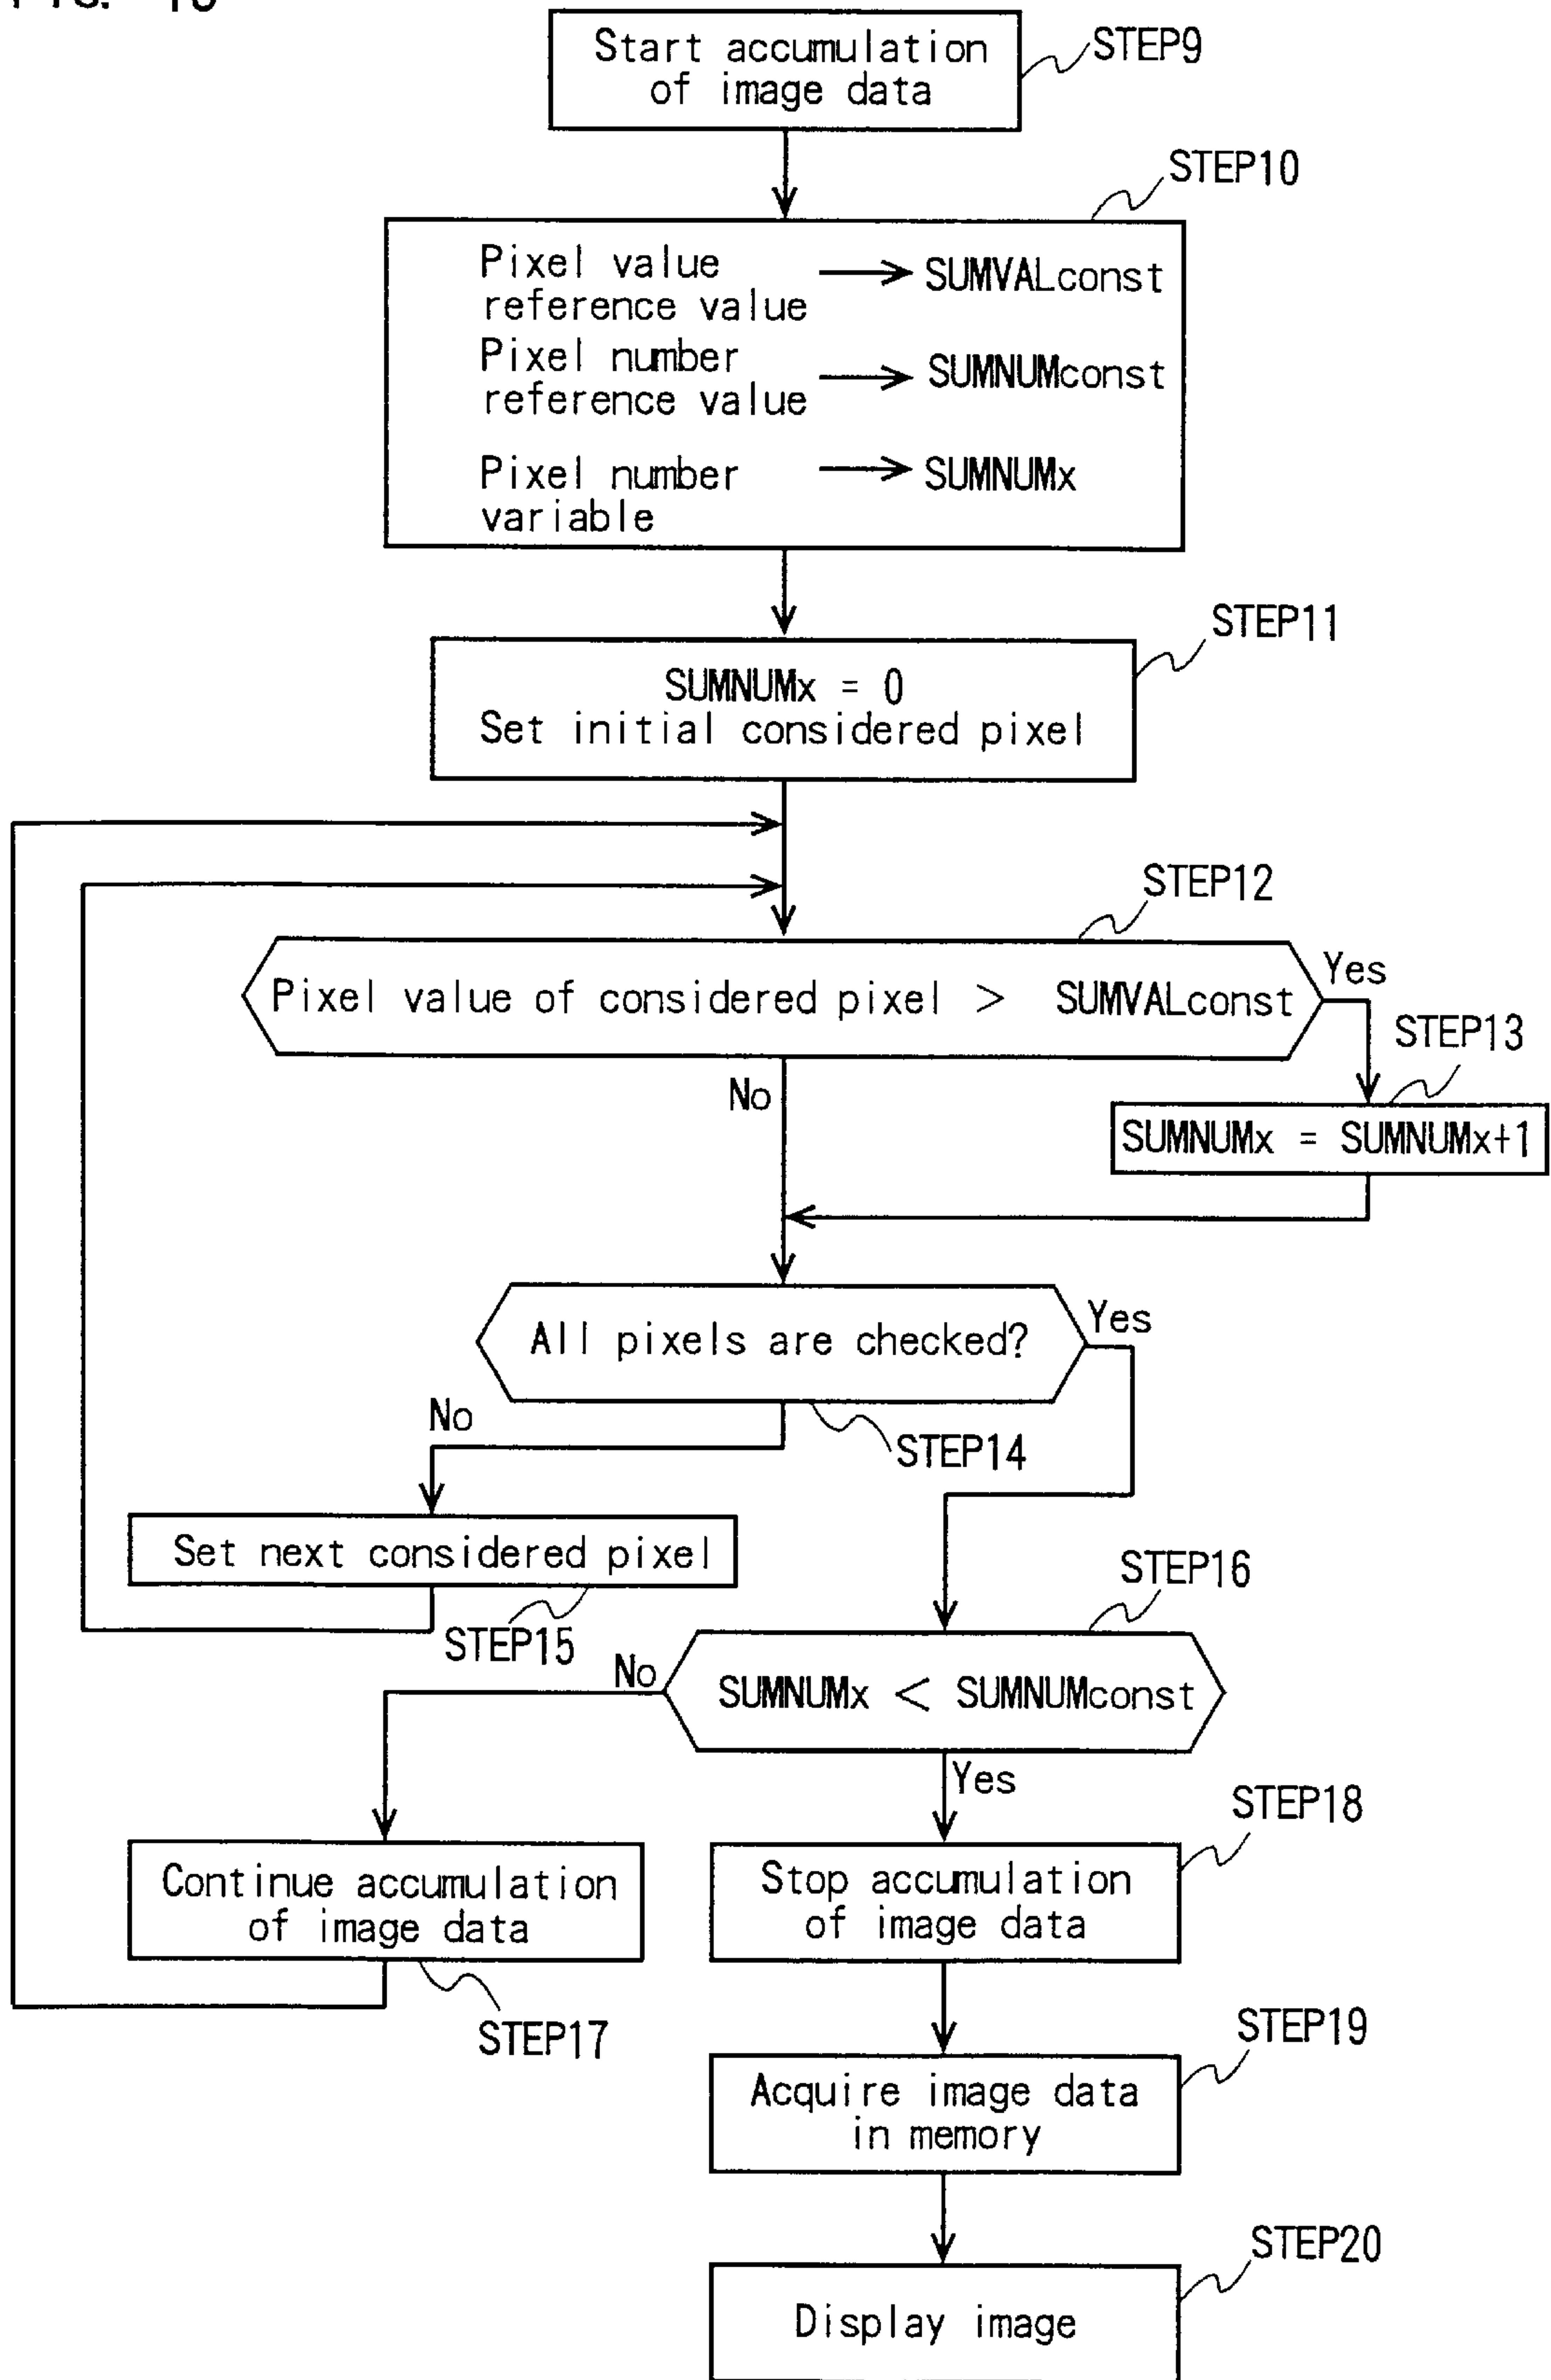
FIG. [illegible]

Start accumulation of image data
STEP9

STEP10
Pixel value reference value → SUMVALconst
Pixel number reference value → SUMNUMconst
Pixel number variable → SUMNUMx

STEP11
SUMNUMx = 0
Set initial considered pixel

STEP12
Pixel value of considered pixel > SUMVALconst
Yes
STEP13
SUMNUMx = SUMNUMx+1
No

All pixels are checked?
Yes
No
STEP14

Set next considered pixel
STEP15

STEP16
No
SUMNUMx < SUMNUMconst
Yes

Continue accumulation of image data
STEP17

STEP18
Stop accumulation of image data

STEP19
Acquire image data in memory

STEP20
Display image